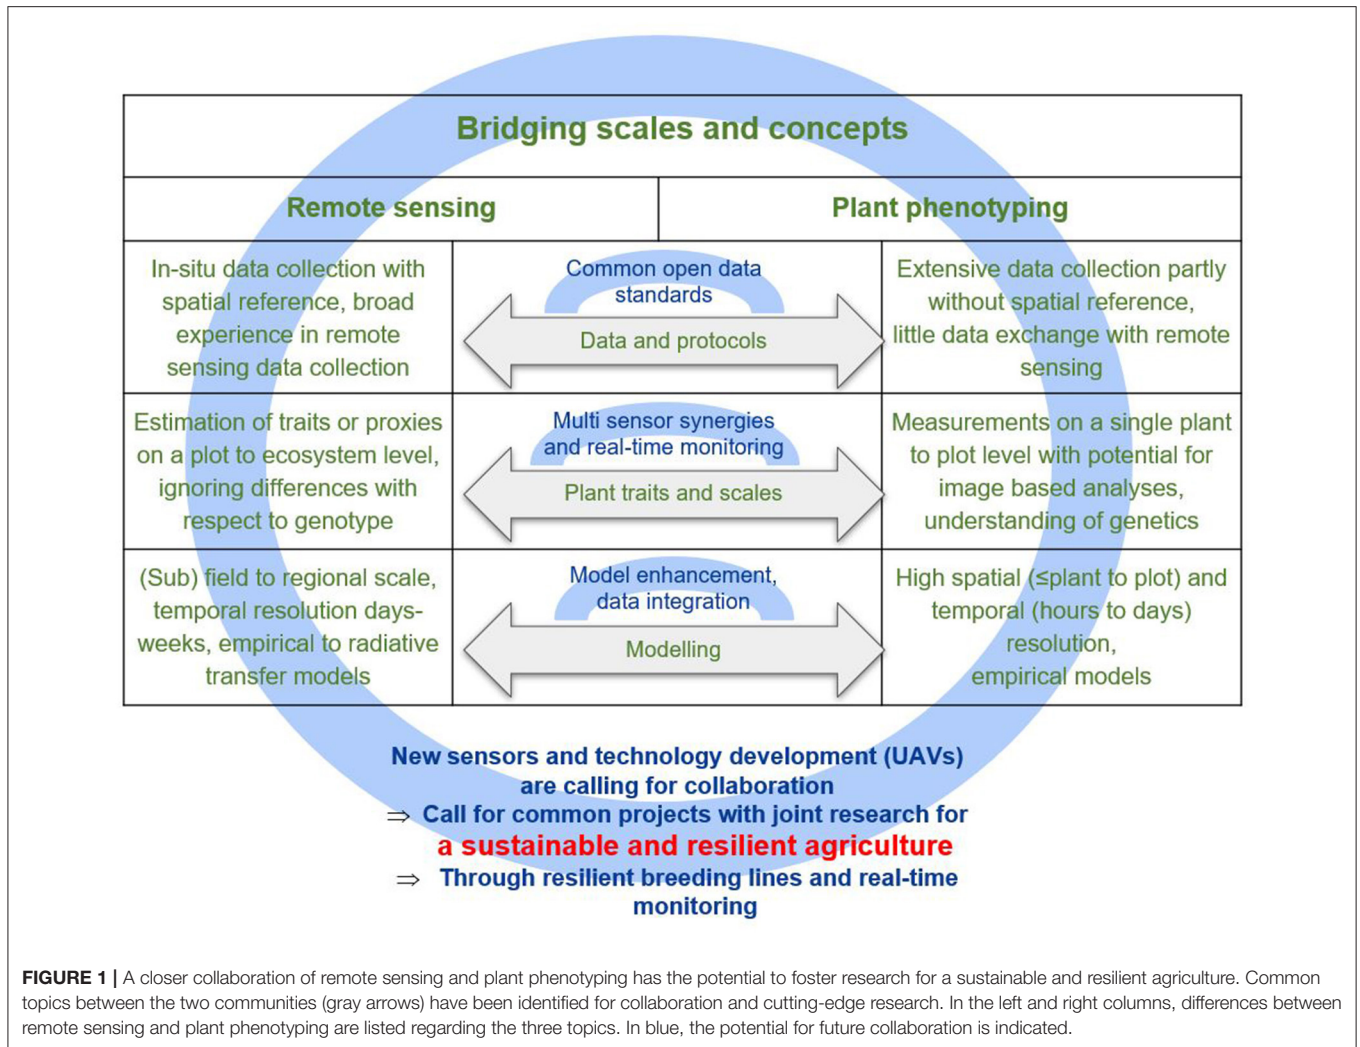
Bridging scales and concepts

| Remote sensing | | Plant phenotyping |
|---|---|---|
| In-situ data collection with spatial reference, broad experience in remote sensing data collection | Common open data standards<br>Data and protocols | Extensive data collection partly without spatial reference, little data exchange with remote sensing |
| Estimation of traits or proxies on a plot to ecosystem level, ignoring differences with respect to genotype | Multi sensor synergies and real-time monitoring<br>Plant traits and scales | Measurements on a single plant to plot level with potential for image based analyses, understanding of genetics |
| (Sub) field to regional scale, temporal resolution days-weeks, empirical to radiative transfer models | Model enhancement, data integration<br>Modelling | High spatial (≤plant to plot) and temporal (hours to days) resolution, empirical models |

New sensors and technology development (UAVs) are calling for collaboration
⇒ Call for common projects with joint research for
a sustainable and resilient agriculture
⇒ Through resilient breeding lines and real-time monitoring

FIGURE 1 | A closer collaboration of remote sensing and plant phenotyping has the potential to foster research for a sustainable and resilient agriculture. Common topics between the two communities (gray arrows) have been identified for collaboration and cutting-edge research. In the left and right columns, differences between remote sensing and plant phenotyping are listed regarding the three topics. In blue, the potential for future collaboration is indicated.